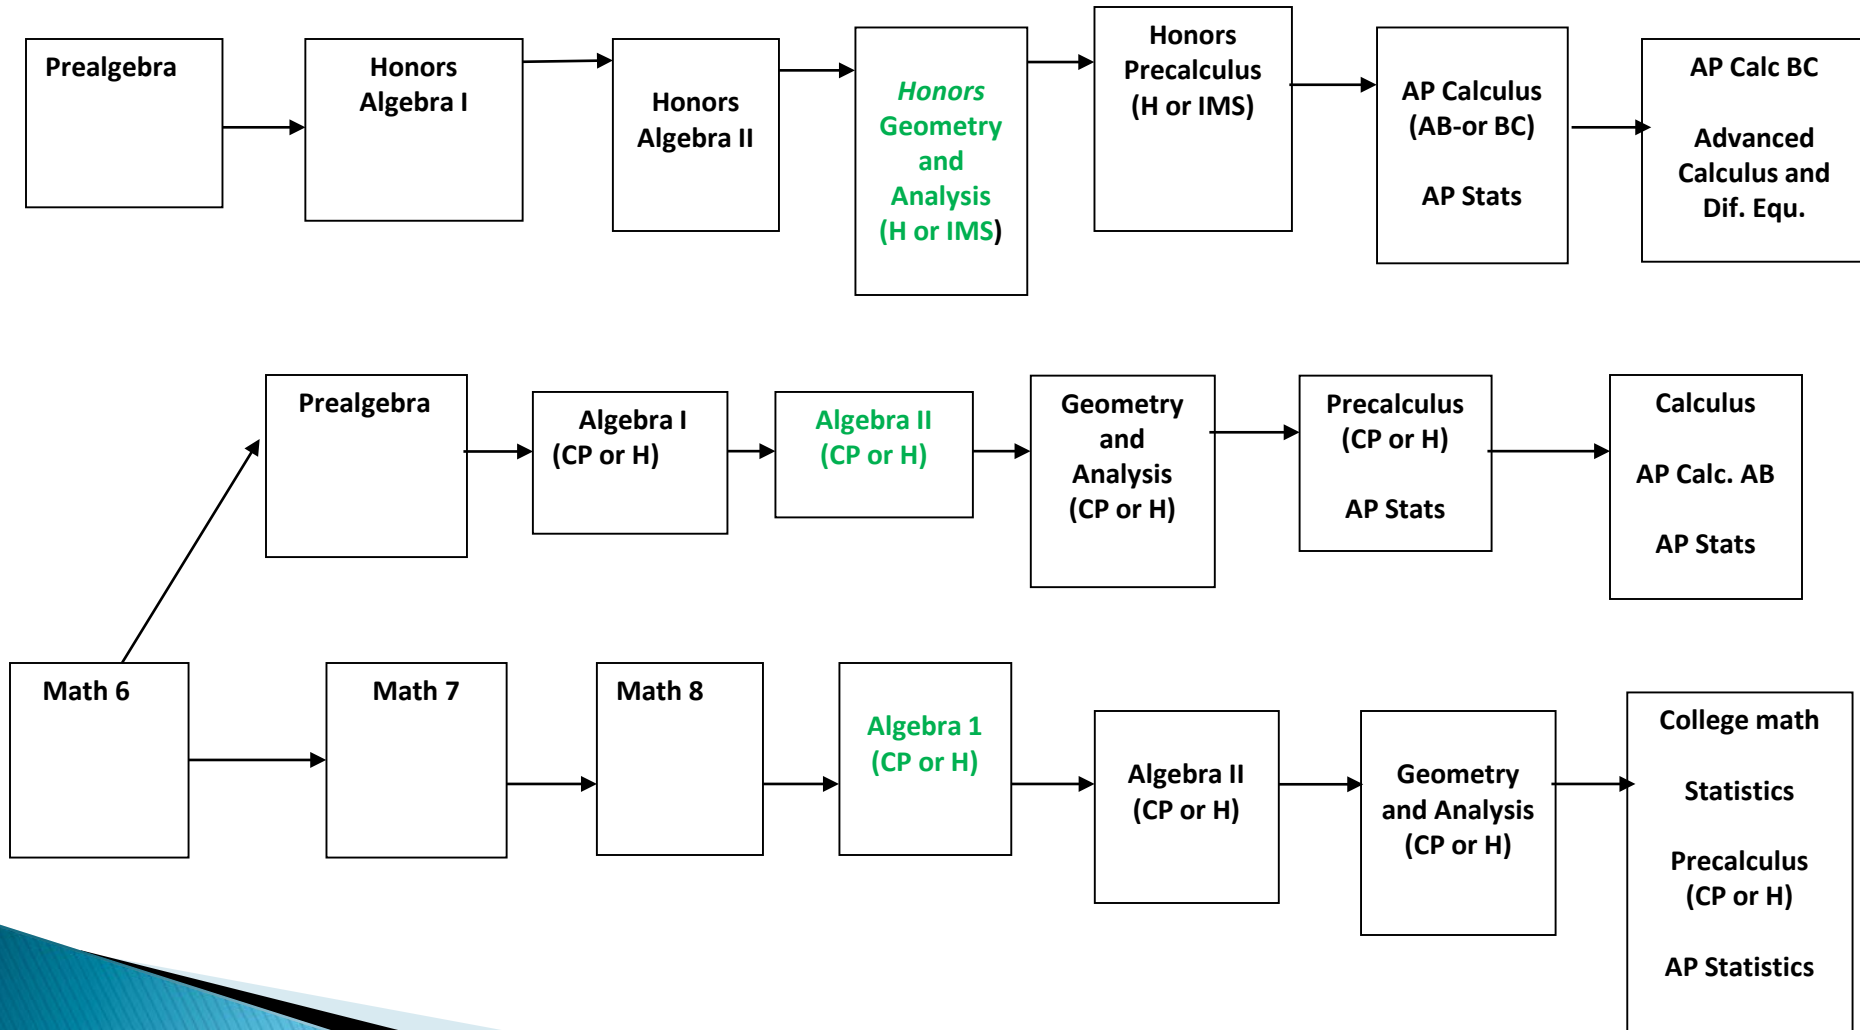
Prealgebra

Honors Algebra I

Honors Algebra II

Honors Geometry and Analysis (H or IMS)

Honors Precalculus (H or IMS)

AP Calculus (AB-or BC)

AP Stats

AP Calc BC

Advanced Calculus and Dif. Equ.

Prealgebra

Algebra I (CP or H)

Algebra II (CP or H)

Geometry and Analysis (CP or H)

Precalculus (CP or H)

AP Stats

Calculus

AP Calc. AB

AP Stats

Math 6

Math 7

Math 8

Algebra 1 (CP or H)

Algebra II (CP or H)

Geometry and Analysis (CP or H)

College math

Statistics

Precalculus (CP or H)

AP Statistics